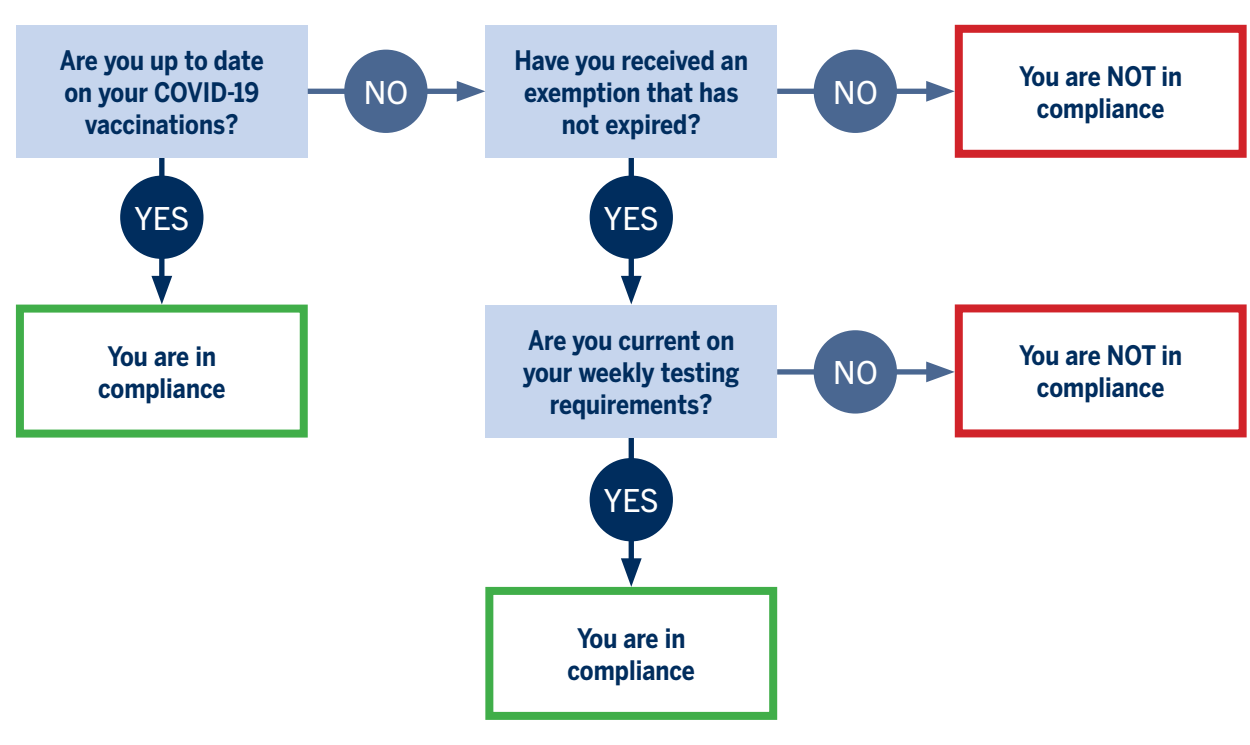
Are you up to date on your COVID-19 vaccinations?

NO

Have you received an exemption that has not expired?

NO

You are NOT in compliance

YES

You are in compliance

YES

Are you current on your weekly testing requirements?

NO

You are NOT in compliance

YES

You are in compliance